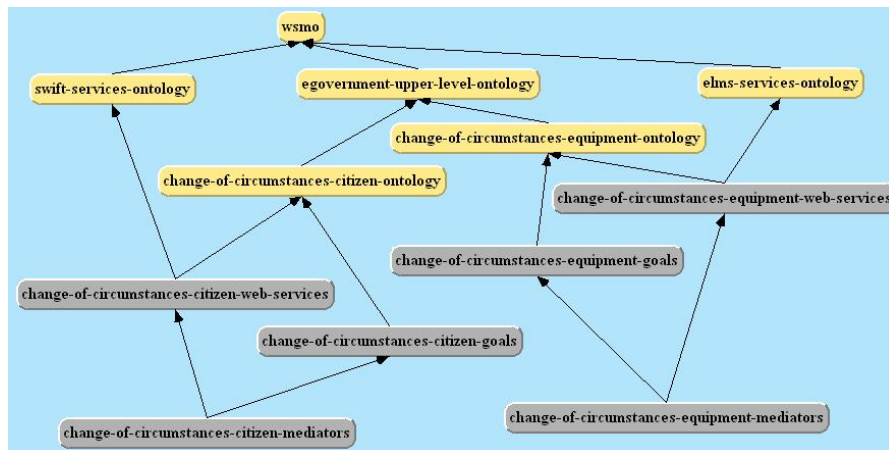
wsmo

swift-services-ontology

egovernment-upper-level-ontology

elms-services-ontology

change-of-circumstances-equipment-ontology

change-of-circumstances-citizen-ontology

change-of-circumstances-equipment-web-services

change-of-circumstances-equipment-goals

change-of-circumstances-citizen-web-services

change-of-circumstances-citizen-goals

change-of-circumstances-equipment-mediators

change-of-circumstances-citizen-mediators